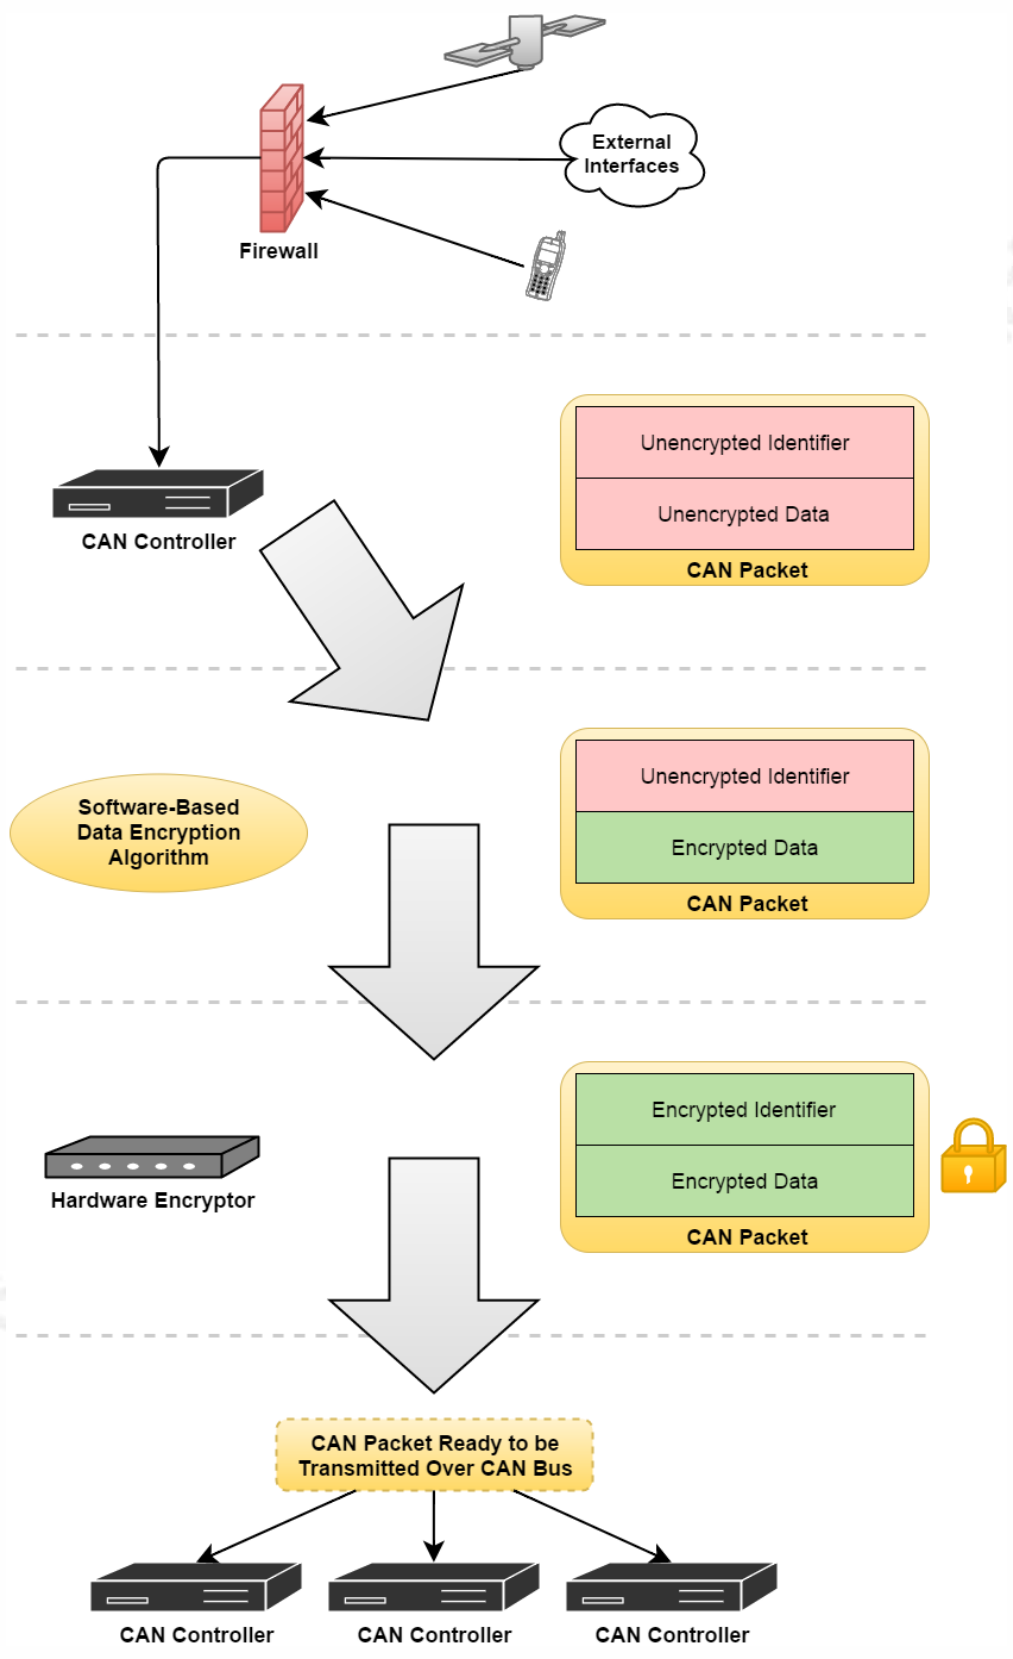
External Interfaces

Firewall

CAN Controller

| Unencrypted Identifier |
|---|
| Unencrypted Data |

CAN Packet

Software-Based Data Encryption Algorithm

| Unencrypted Identifier |
|---|
| Encrypted Data |

CAN Packet

Hardware Encryptor

| Encrypted Identifier |
|---|
| Encrypted Data |

CAN Packet

CAN Packet Ready to be Transmitted Over CAN Bus

CAN Controller

CAN Controller

CAN Controller